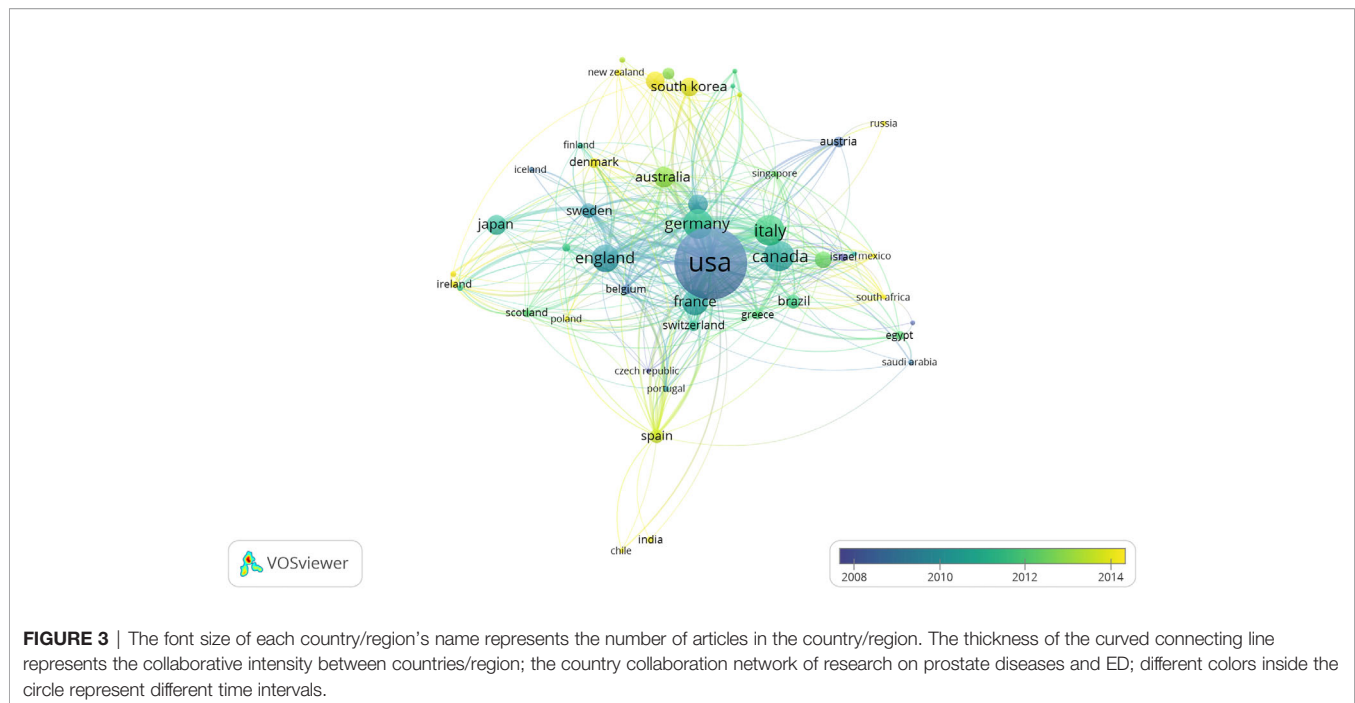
new zealand
south korea
russia
austria
finland
denmark
iceland
australia
singapore
sweden
germany
japan
italy
england
usa
canada
israel
mexico
ireland
belgium
france
brazil
south africa
scotland
poland
greece
switzerland
egypt
saudi arabia
czech republic
portugal
spain
india
chile

VOSviewer

2008
2010
2012
2014

**FIGURE 3** | The font size of each country/region's name represents the number of articles in the country/region. The thickness of the curved connecting line represents the collaborative intensity between countries/region; the country collaboration network of research on prostate diseases and ED; different colors inside the circle represent different time intervals.